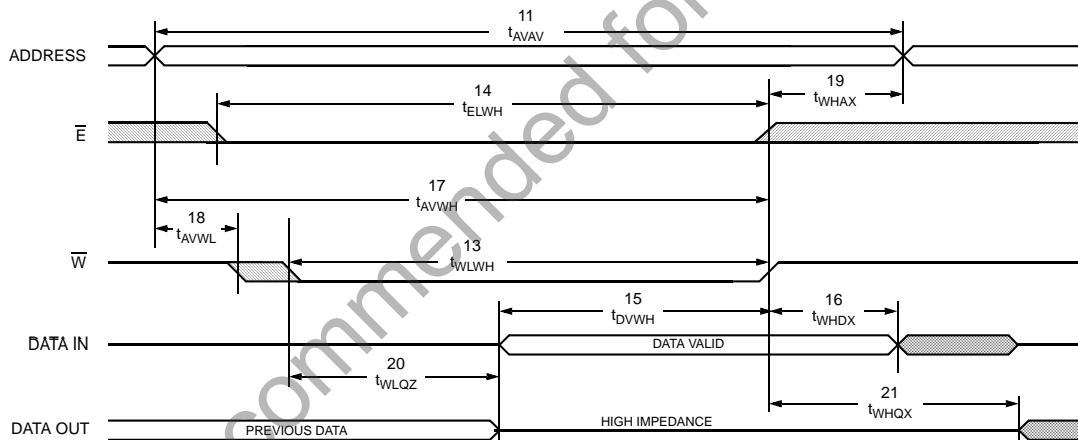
ADDRESS

11
$t_{AVAV}$

14
$t_{ELWH}$

19
$t_{WHAX}$

$\overline{E}$

17
$t_{AVWH}$

18
$t_{AVWL}$

13
$t_{WLWH}$

$\overline{W}$

15
$t_{DVWH}$

16
$t_{WHDX}$

DATA IN

DATA VALID

20
$t_{WLQZ}$

21
$t_{WHQX}$

DATA OUT

PREVIOUS DATA

HIGH IMPEDANCE

commended for